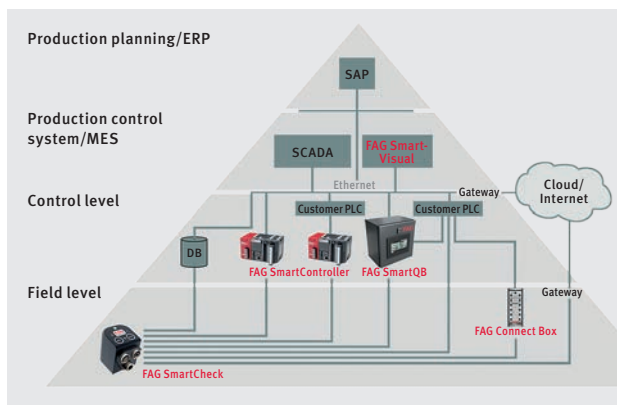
Production planning/ERP

SAP

Production control system/MES

SCADA

FAG Smart-Visual

Ethernet

Gateway

Cloud/ Internet

Control level

Customer PLC

Customer PLC

DB

FAG SmartController

FAG SmartQB

Field level

Gateway

FAG Connect Box

FAG SmartCheck